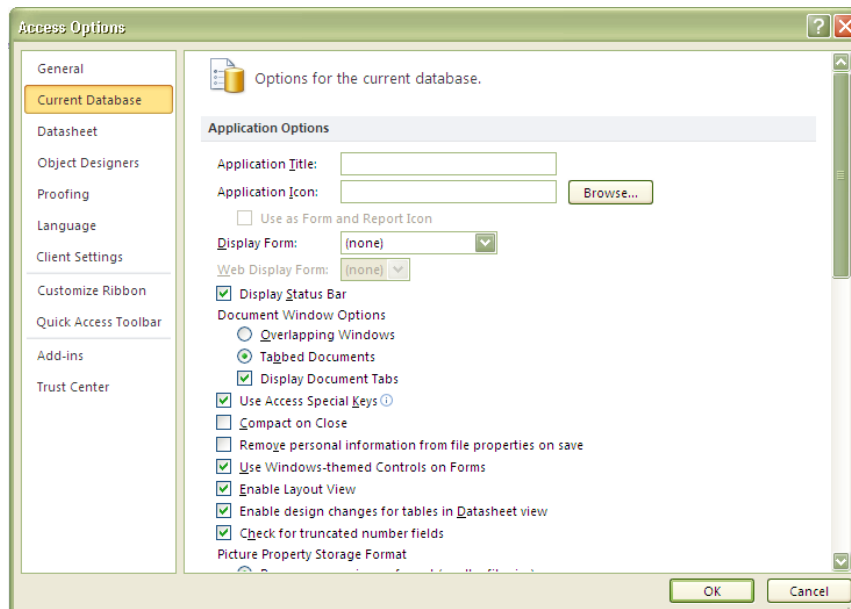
Access Options

General
Current Database
Datasheet
Object Designers
Proofing
Language
Client Settings
Customize Ribbon
Quick Access Toolbar
Add-ins
Trust Center

Options for the current database.

Application Options

Application Title:
Application Icon:
Browse...
Use as Form and Report Icon
Display Form: (none)
Web Display Form: (none)
Display Status Bar
Document Window Options
Overlapping Windows
Tabbed Documents
Display Document Tabs
Use Access Special Keys
Compact on Close
Remove personal information from file properties on save
Use Windows-themed Controls on Forms
Enable Layout View
Enable design changes for tables in Datasheet view
Check for truncated number fields
Picture Property Storage Format
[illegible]

OK
Cancel